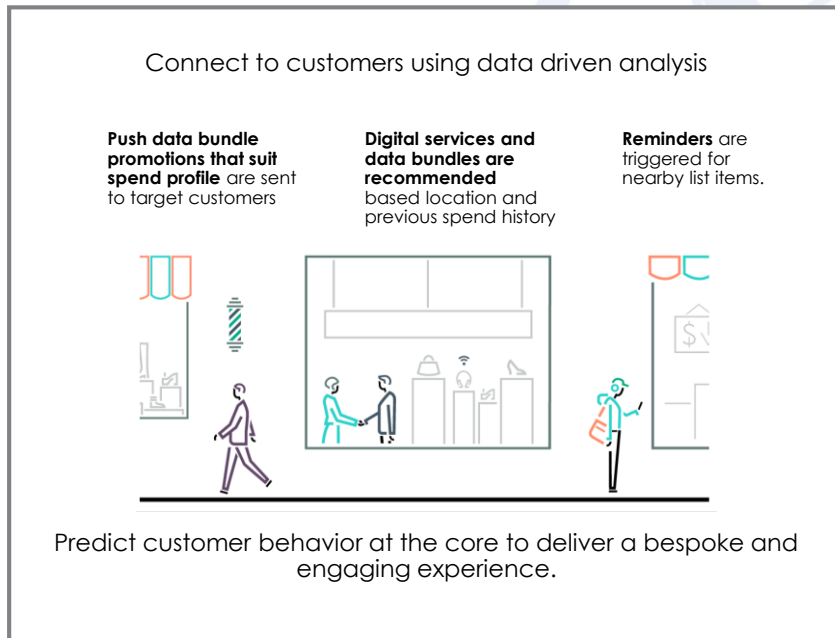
Connect to customers using data driven analysis

**Push data bundle promotions that suit spend profile** are sent to target customers

**Digital services and data bundles are recommended** based location and previous spend history

**Reminders** are triggered for nearby list items.

$\$$

Predict customer behavior at the core to deliver a bespoke and engaging experience.